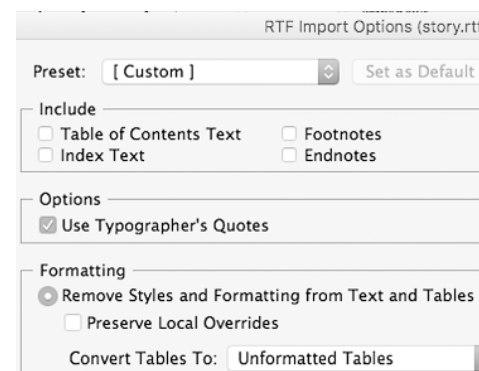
RTF Import Options (story.rt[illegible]

Preset: [ Custom ]

Set as Default

Include

Table of Contents Text

Index Text

Footnotes

Endnotes

Options

Use Typographer's Quotes

Formatting

Remove Styles and Formatting from Text and Tables

Preserve Local Overrides

Convert Tables To: Unformatted Tables